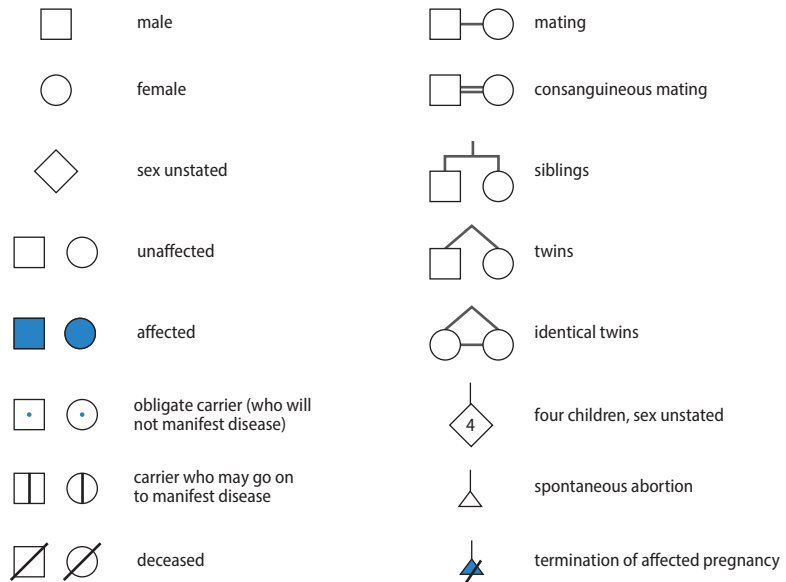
male

female

sex unstated

unaffected

affected

obligate carrier (who will not manifest disease)

carrier who may go on to manifest disease

deceased

mating

consanguineous mating

siblings

twins

identical twins

4

four children, sex unstated

spontaneous abortion

termination of affected pregnancy